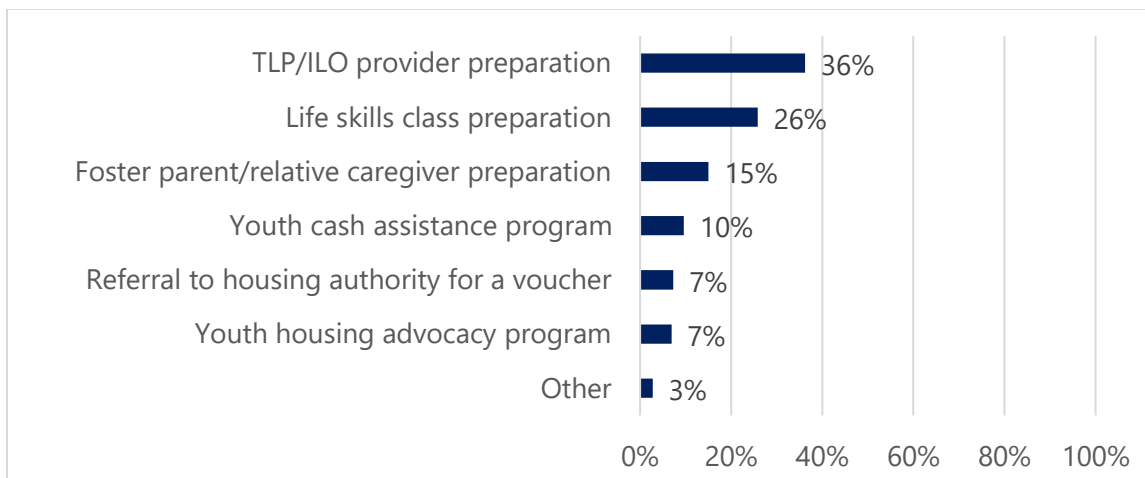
TLP/ILO provider preparation 36%
Life skills class preparation 26%
Foster parent/relative caregiver preparation 15%
Youth cash assistance program 10%
Referral to housing authority for a voucher 7%
Youth housing advocacy program 7%
Other 3%

0% 20% 40% 60% 80% 100%